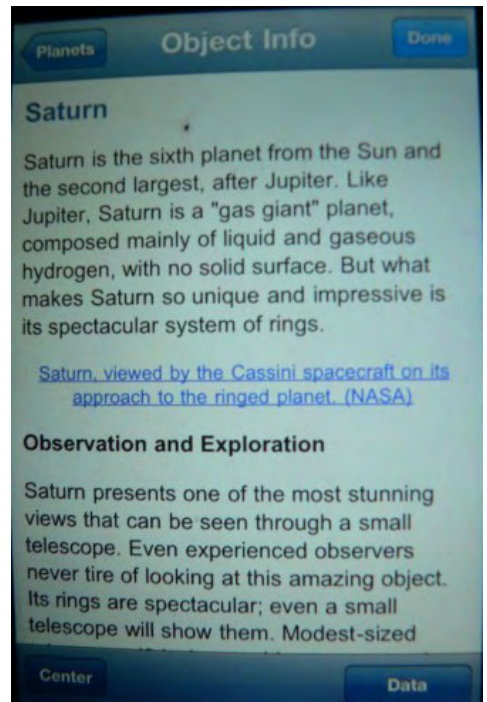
Planets

Object Info

Done

Saturn

Saturn is the sixth planet from the Sun and the second largest, after Jupiter. Like Jupiter, Saturn is a "gas giant" planet, composed mainly of liquid and gaseous hydrogen, with no solid surface. But what makes Saturn so unique and impressive is its spectacular system of rings.

Saturn, viewed by the Cassini spacecraft on its approach to the ringed planet. (NASA)

Observation and Exploration

Saturn presents one of the most stunning views that can be seen through a small telescope. Even experienced observers never tire of looking at this amazing object. Its rings are spectacular; even a small telescope will show them. Modest-sized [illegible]

Center

Data